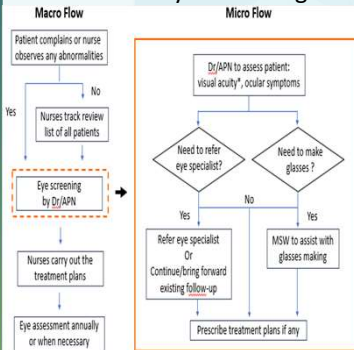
Macro Flow

Micro Flow

Patient complains or nurse observes any abnormalities

No

Yes

Nurses track review list of all patients

Eye screening by Dr/APN

Nurses carry out the treatment plans

Eye assessment annually or when necessary

Dr/APN to assess patient: visual acuity*, ocular symptoms

Need to refer eye specialist?

Need to make glasses?

No

Yes

Yes

Refer eye specialist Or Continue/bring forward existing follow-up

MSW to assist with glasses making

Prescribe treatment plans if any